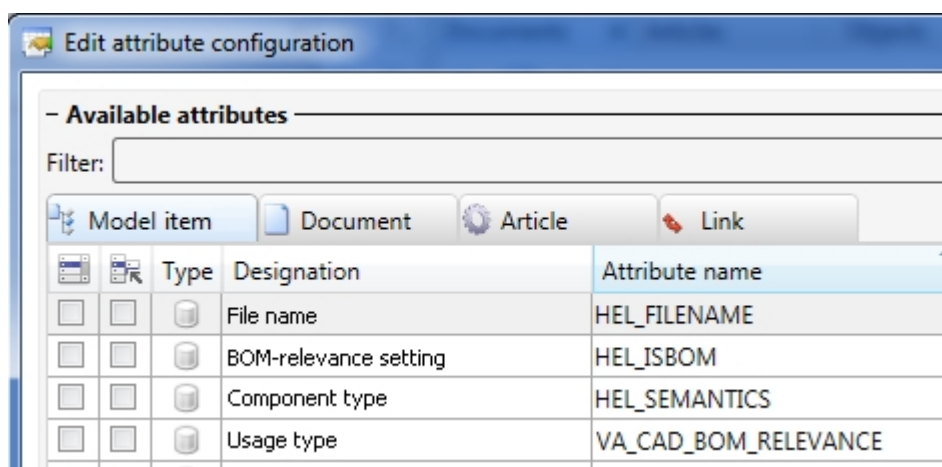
Edit attribute configuration

– Available attributes

Filter:

Model item | Document | Article | Link

|  |  | Type | Designation | Attribute name |
|---|---|---|---|---|
|  |  |  | File name | HEL_FILENAME |
|  |  |  | BOM-relevance setting | HEL_ISBOM |
|  |  |  | Component type | HEL_SEMANTICS |
|  |  |  | Usage type | VA_CAD_BOM_RELEVANCE |